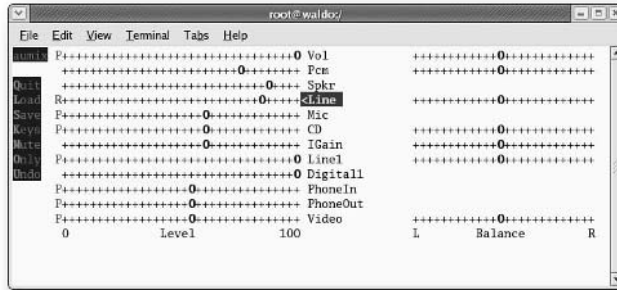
root@waldo:/

File Edit View Terminal Tabs Help

aumix P++++++++++++++++++++++++++++++0 Vol ++++++++++++0++++++++++++
++++++++++++++++++++++++0+++++++ Pcm ++++++++++++0++++++++++++
Quit ++++++++++++++++++++++++++0++++ Spkr
Load R++++++++++++++++++++++++0+++++<Line ++++++++++++0++++++++++++
Save P++++++++++++++0+++++++++++++++ Mic
Keys P++++++++++++++0+++++++++++++++ CD ++++++++++++0++++++++++++
Mute ++++++++++++++0+++++++++++++++ IGain ++++++++++++0++++++++++++
Only P++++++++++++++++++++++++++++++ Line1 ++++++++++++0++++++++++++
Undo ++++++++++++++++++++++++++++++0 Digital1
P++++++++++++++0+++++++++++++++ PhoneIn
P++++++++++++++0+++++++++++++++ PhoneOut
P++++++++++++++0+++++++++++++++ Video ++++++++++++0++++++++++++
0 Level 100 L Balance R